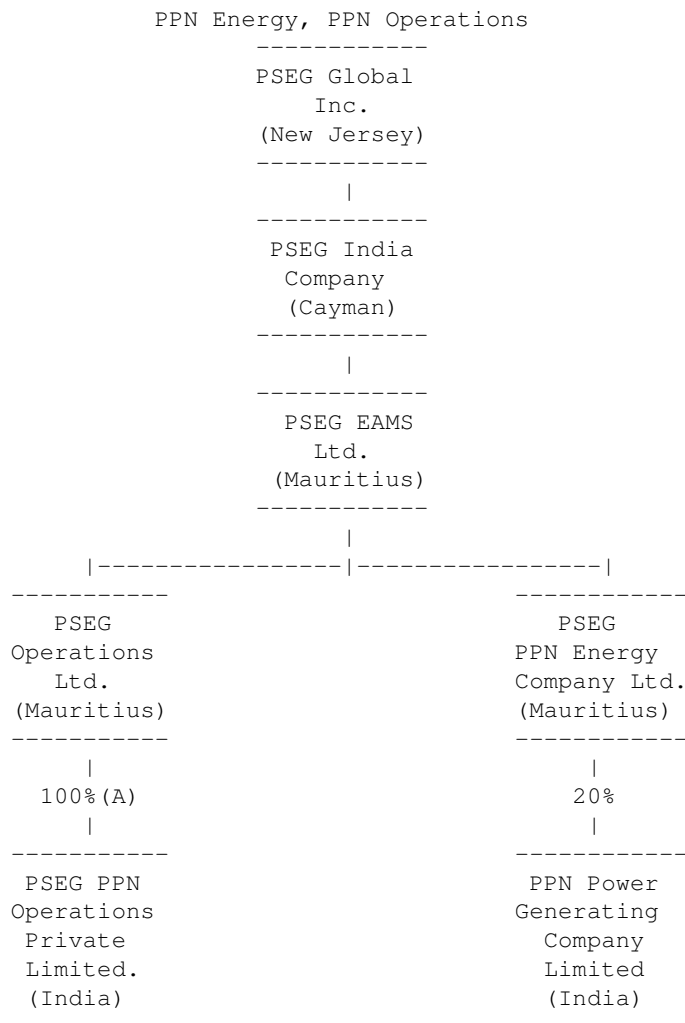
PPN Energy, PPN Operations

PSEG Global Inc. (New Jersey)

PSEG India Company (Cayman)

PSEG EAMS Ltd. (Mauritius)

PSEG Operations Ltd. (Mauritius)

100%(A)

PSEG PPN Operations Private Limited. (India)

PSEG PPN Energy Company Ltd. (Mauritius)

20%

PPN Power Generating Company Limited (India)